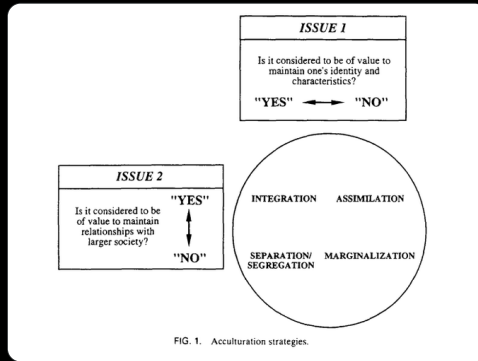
ISSUE 1

Is it considered to be of value to maintain one's identity and characteristics?

"YES" "NO"

ISSUE 2

Is it considered to be of value to maintain relationships with larger society?

"YES"

"NO"

INTEGRATION ASSIMILATION

SEPARATION/ SEGREGATION MARGINALIZATION

FIG. 1. Acculturation strategies.